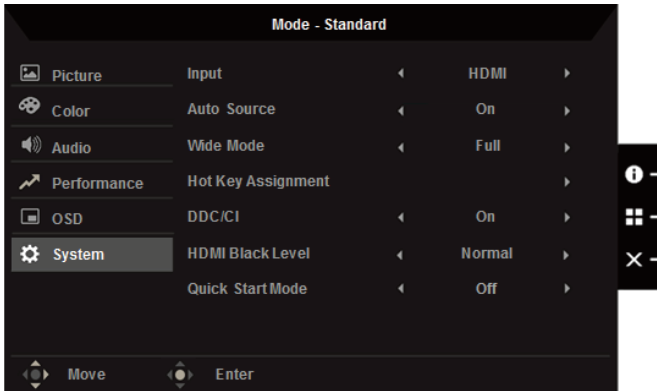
Mode - Standard

Picture
Color
Audio
Performance
OSD
System

| Input | HDMI |
|---|---|
| Auto Source | On |
| Wide Mode | Full |
| Hot Key Assignment | |
| DDC/CI | On |
| HDMI Black Level | Normal |
| Quick Start Mode | Off |

Move Enter